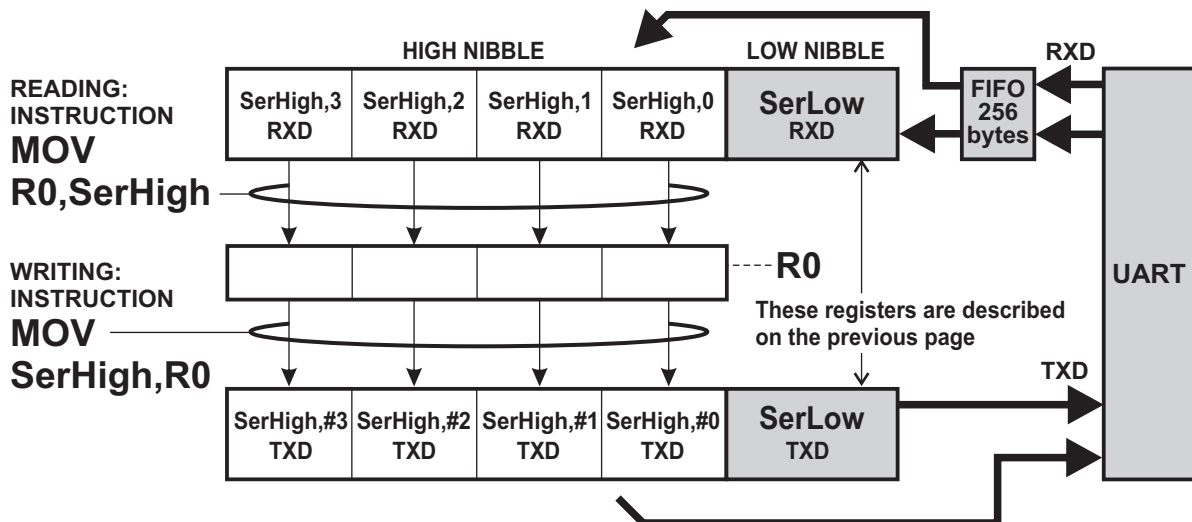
HIGH NIBBLE

LOW NIBBLE

RXD

READING: INSTRUCTION

MOV

R0,SerHigh

| SerHigh,3 RXD | SerHigh,2 RXD | SerHigh,1 RXD | SerHigh,0 RXD | SerLow RXD |
|---|---|---|---|---|

FIFO 256 bytes

WRITING: INSTRUCTION

MOV

SerHigh,R0

R0

UART

These registers are described on the previous page

TXD

| SerHigh,#3 TXD | SerHigh,#2 TXD | SerHigh,#1 TXD | SerHigh,#0 TXD | SerLow TXD |
|---|---|---|---|---|